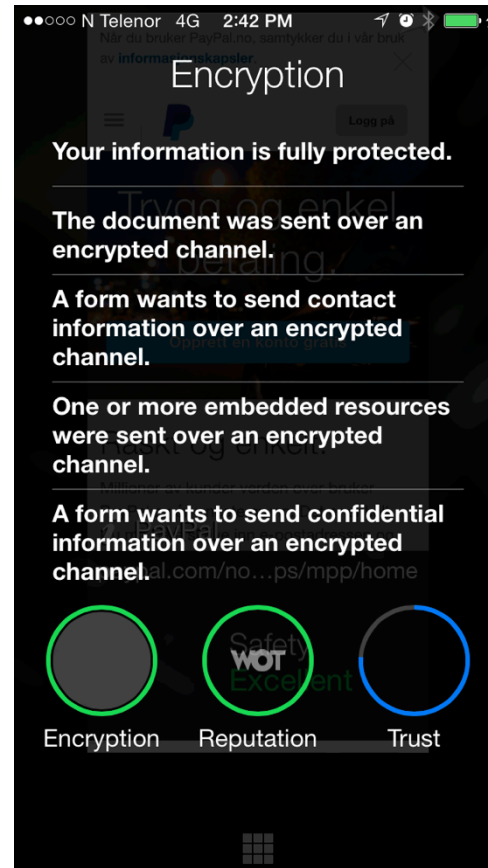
●●○○○ N Telenor 4G 2:42 PM

Når du bruker PayPal.no, samtykker du i vår bruk av informasjonskapsler

Encryption

Logg på

Your information is fully protected.

Trygg og enkel betaling.

The document was sent over an encrypted channel.

A form wants to send contact information over an encrypted channel.

Opprett en konto gratis

One or more embedded resources were sent over an encrypted channel.

Raskt og enkelt.

Millioner av kunder verden over bruker

A form wants to send confidential information over an encrypted channel.

PayPal
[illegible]al.com/no…ps/mpp/home

Safety
Excellent

WOT

Encryption Reputation Trust